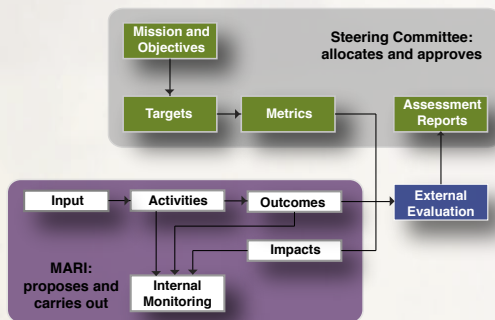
Mission and Objectives

Steering Committee: allocates and approves

Targets

Metrics

Assessment Reports

Input

Activities

Outcomes

External Evaluation

Impacts

MARI: proposes and carries out

Internal Monitoring